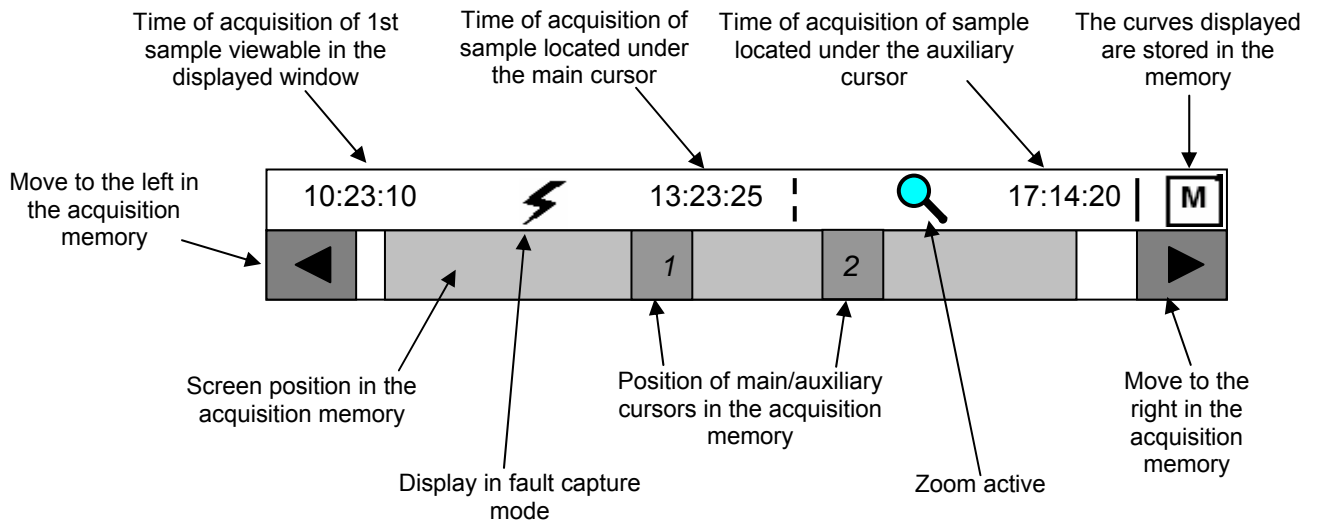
Time of acquisition of 1st sample viewable in the displayed window

Time of acquisition of sample located under the main cursor

Time of acquisition of sample located under the auxiliary cursor

The curves displayed are stored in the memory

Move to the left in the acquisition memory

10:23:10

13:23:25

17:14:20

M

1

2

Screen position in the acquisition memory

Position of main/auxiliary cursors in the acquisition memory

Move to the right in the acquisition memory

Display in fault capture mode

Zoom active